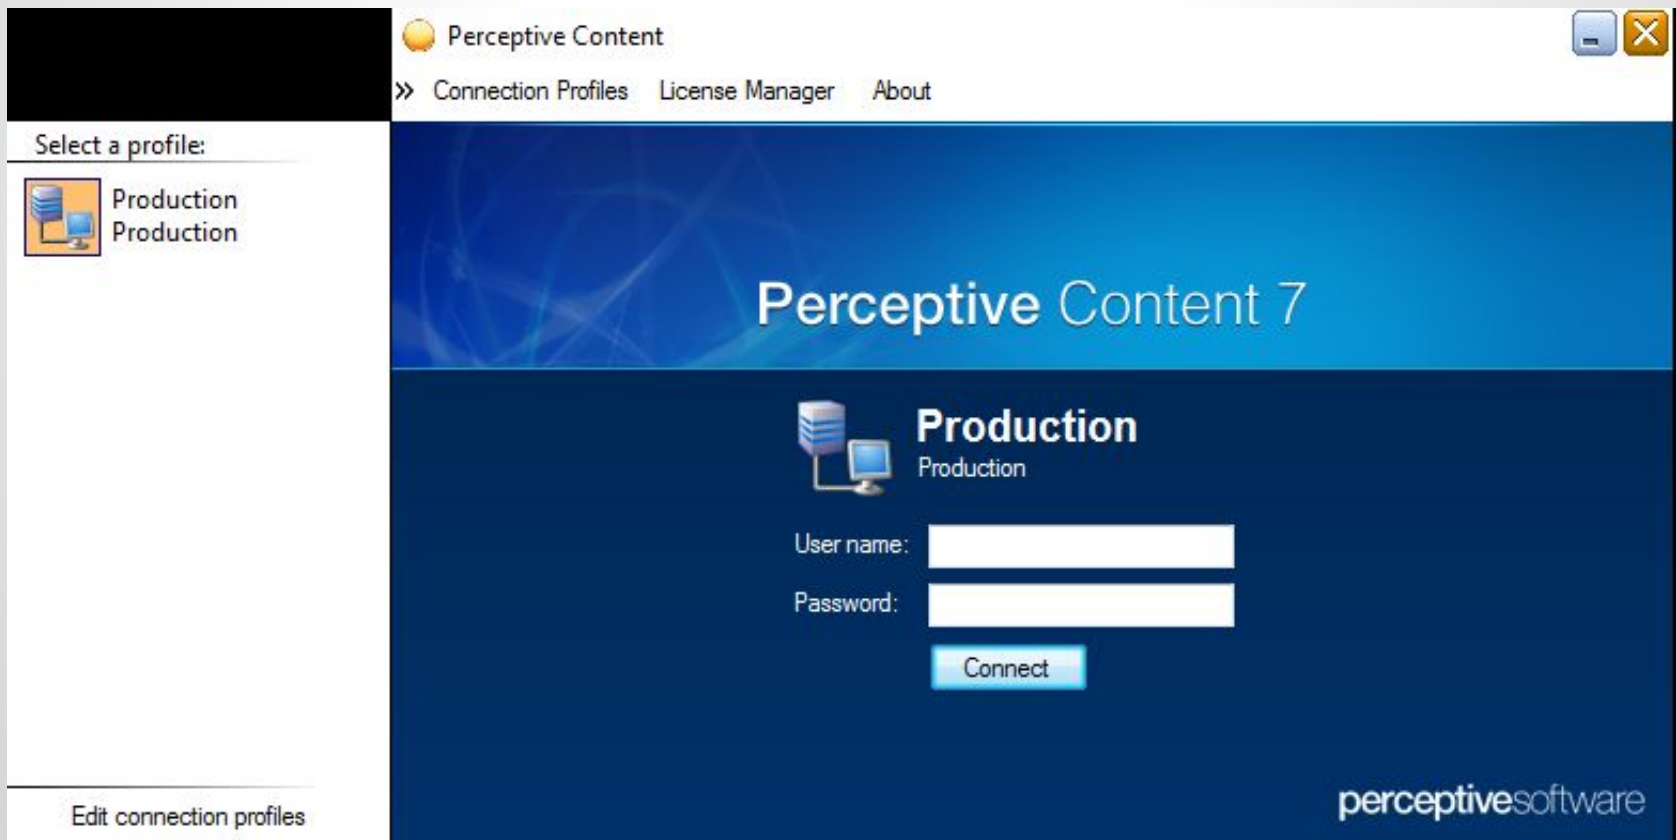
Perceptive Content

» Connection Profiles License Manager About

Select a profile:

Production
Production

Perceptive Content 7

Production
Production

User name:

Password:

Connect

Edit connection profiles

perceptivesoftware